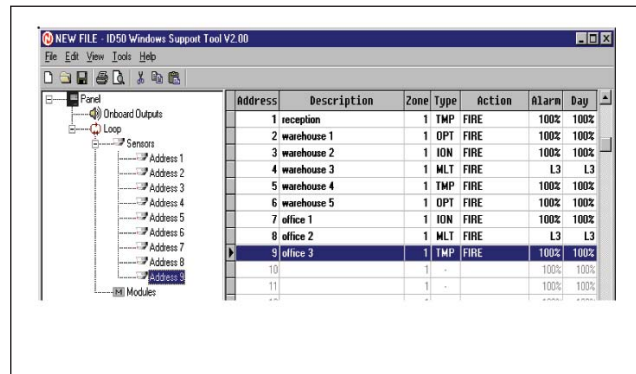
NEW FILE - ID50 Windows Support Tool V2.00

File Edit View Tools Help

Panel
Onboard Outputs
Loop
Sensors
Address 1
Address 2
Address 3
Address 4
Address 5
Address 6
Address 7
Address 8
Address 9
Modules

| Address | Description | Zone | Type | Action | Alarm | Day |
|---|---|---|---|---|---|---|
| 1 | reception | 1 | TMP | FIRE | 100% | 100% |
| 2 | warehouse 1 | 1 | OPT | FIRE | 100% | 100% |
| 3 | warehouse 2 | 1 | ION | FIRE | 100% | 100% |
| 4 | warehouse 3 | 1 | MLT | FIRE | L3 | L3 |
| 5 | warehouse 4 | 1 | TMP | FIRE | 100% | 100% |
| 6 | warehouse 5 | 1 | OPT | FIRE | 100% | 100% |
| 7 | office 1 | 1 | ION | FIRE | 100% | 100% |
| 8 | office 2 | 1 | MLT | FIRE | L3 | L3 |
| 9 | office 3 | 1 | TMP | FIRE | 100% | 100% |
| 10 | | 1 | - | | 100% | 100% |
| 11 | | 1 | - | | 100% | 100% |
| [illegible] | | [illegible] | | | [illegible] | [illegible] |